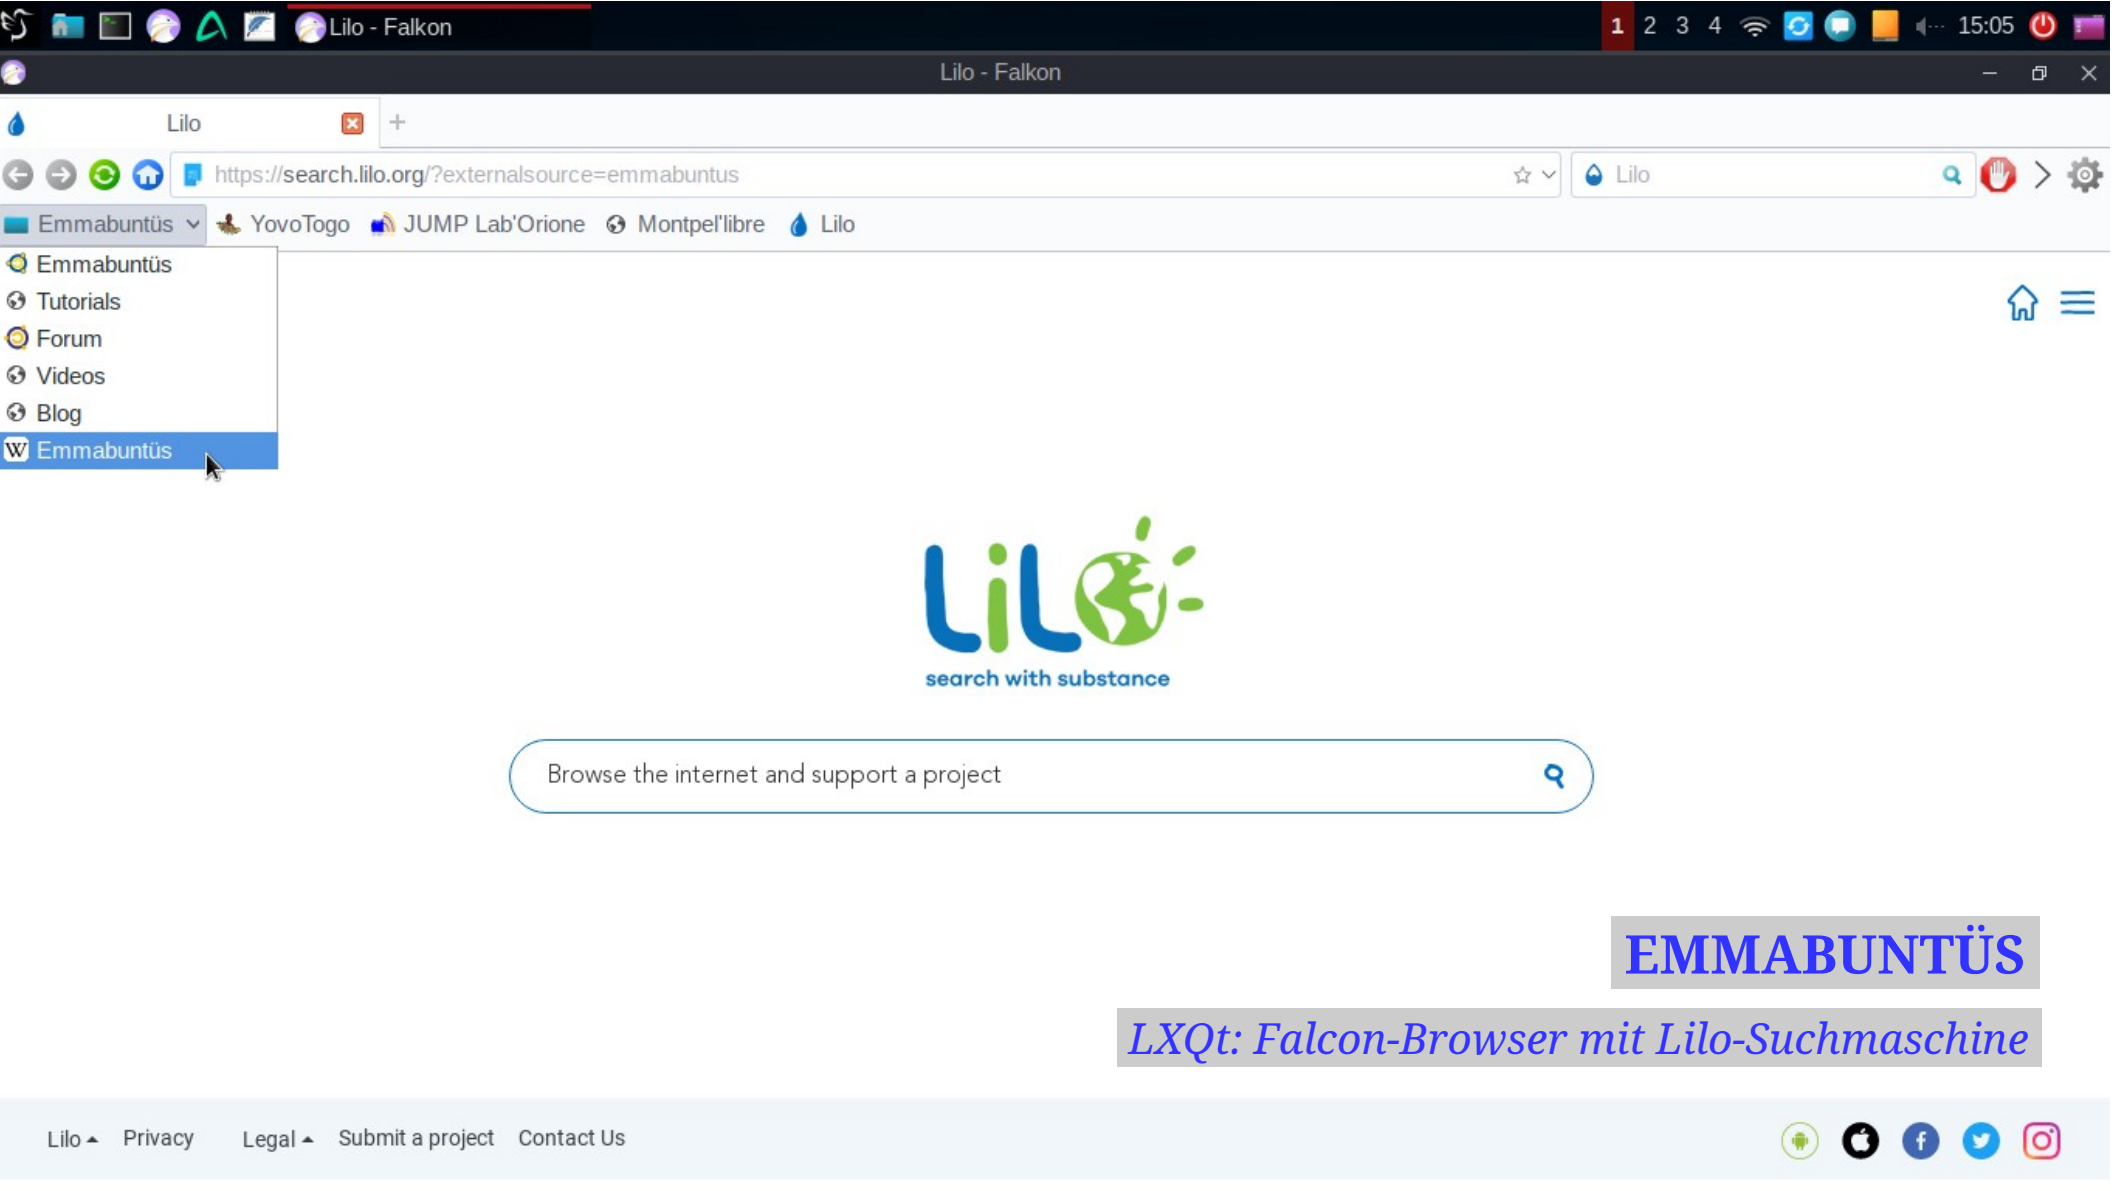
Lilo - Falkon
1 2 3 4 15:05

Lilo - Falkon

Lilo

+

https://search.lilo.org/?externalsource=emmabuntus

Lilo

Emmabuntüs YovoTogo JUMP Lab'Orione Montpel'libre Lilo

Emmabuntüs
Tutorials
Forum
Videos
Blog
Emmabuntüs

LiLo
search with substance

Browse the internet and support a project

EMMABUNTÜS

LXQt: Falcon-Browser mit Lilo-Suchmaschine

Lilo Privacy Legal Submit a project Contact Us